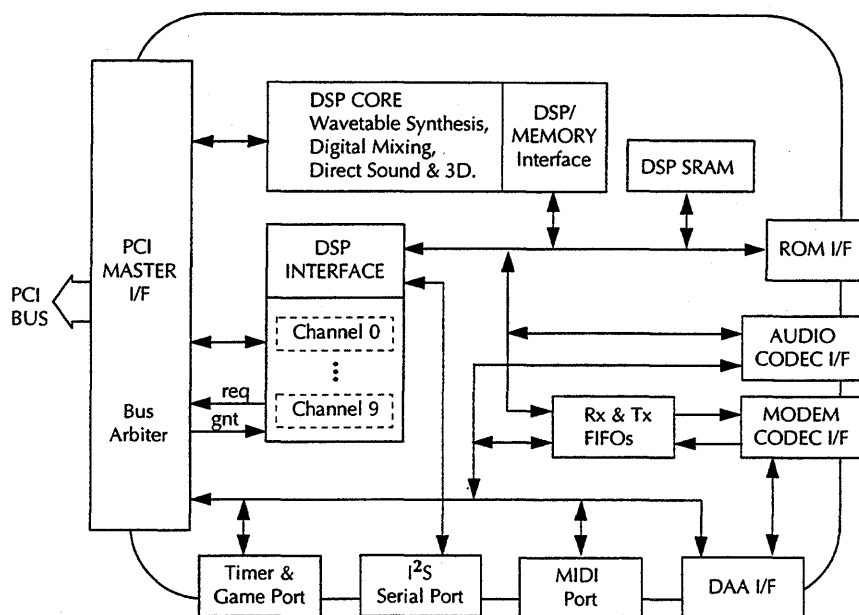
DSP CORE
Wavetable Synthesis,
Digital Mixing,
Direct Sound & 3D.

DSP/
MEMORY
Interface

DSP SRAM

PCI
MASTER
I/F

PCI
BUS

DSP
INTERFACE

Channel 0

Channel 9

req

gnt

Bus
Arbiter

ROM I/F

AUDIO
CODEC I/F

Rx & Tx
FIFOs

MODEM
CODEC I/F

Timer &
Game Port

$I^2S$
Serial Port

MIDI
Port

DAA I/F